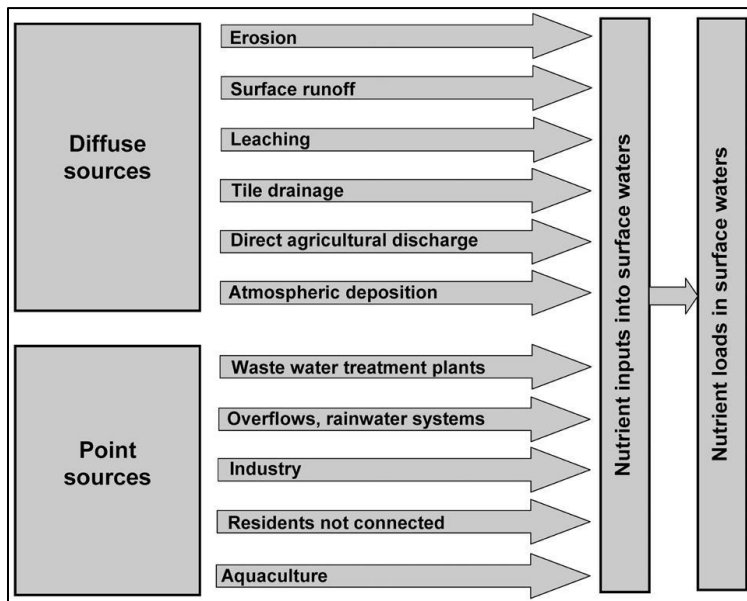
Diffuse sources

Erosion

Surface runoff

Leaching

Tile drainage

Direct agricultural discharge

Atmospheric deposition

Point sources

Waste water treatment plants

Overflows, rainwater systems

Industry

Residents not connected

Aquaculture

Nutrient inputs into surface waters

Nutrient loads in surface waters